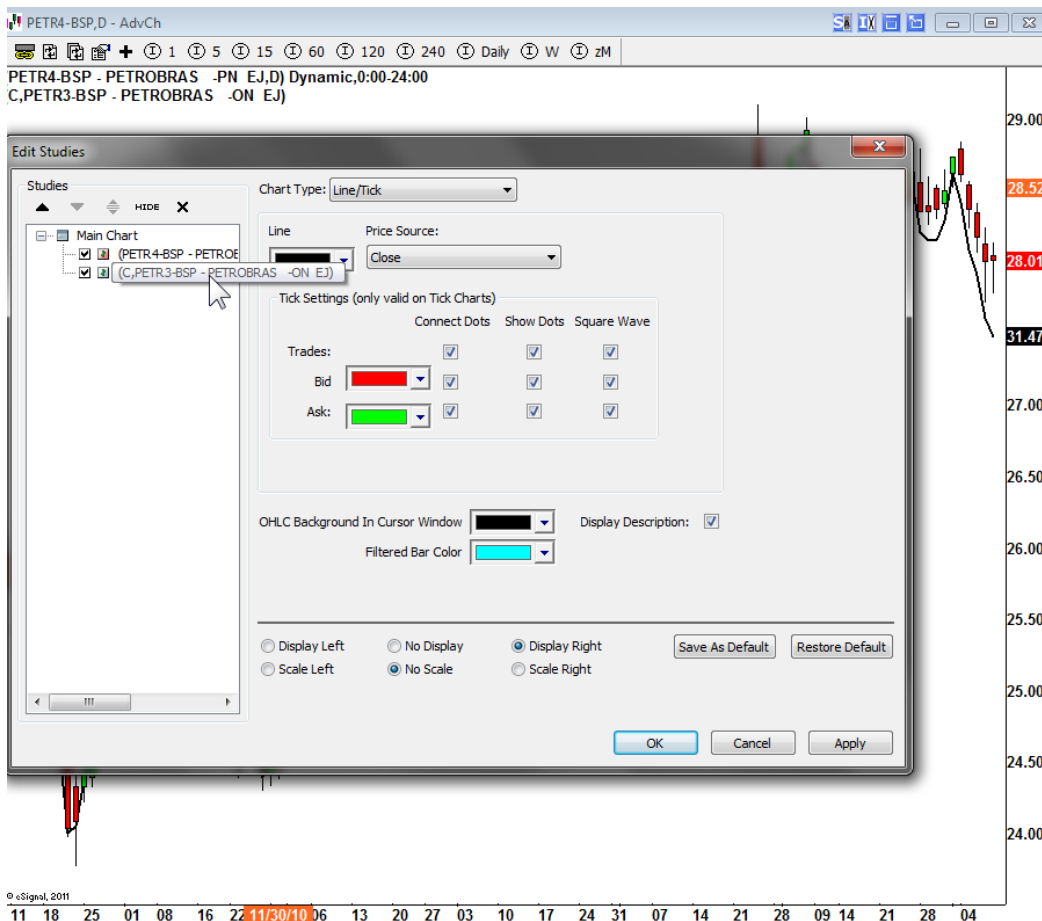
PETR4-BSP,D - AdvCh

1 5 15 60 120 240 Daily W zM

PETR4-BSP - PETROBRAS -PN EJ,D) Dynamic,0:00-24:00
C,PETR3-BSP - PETROBRAS -ON EJ)

Edit Studies

Studies

HIDE

Main Chart
(PETR4-BSP - PETROE
(C,PETR3-BSP - PETROBRAS -ON EJ)

Chart Type: Line/Tick

Line

Price Source:

Close

Tick Settings (only valid on Tick Charts)

Connect Dots Show Dots Square Wave

Trades:

Bid

Ask:

OHLC Background In Cursor Window

Display Description:

Filtered Bar Color

Display Left
No Display
Display Right
Save As Default
Restore Default
Scale Left
No Scale
Scale Right

OK
Cancel
Apply

29.00
28.52
28.01
31.47
27.00
26.50
26.00
25.50
25.00
24.50
24.00

© eSignal, 2011

11 18 25 01 08 16 22 11/30/10 06 13 20 27 03 10 17 24 31 07 14 21 28 09 14 21 28 04